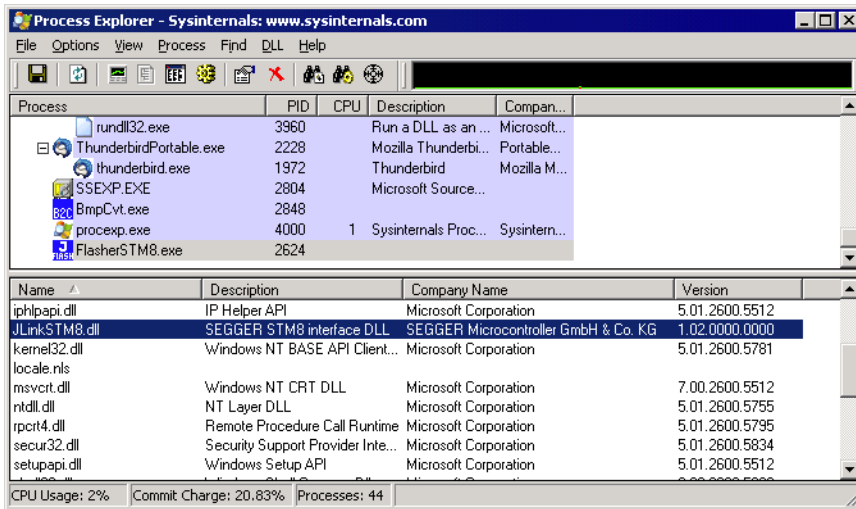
Process Explorer - Sysinternals: www.sysinternals.com

File Options View Process Find DLL Help

| Process | PID | CPU | Description | Compan... |
|---|---|---|---|---|
| rundll32.exe | 3960 | | Run a DLL as an ... | Microsoft... |
| ThunderbirdPortable.exe | 2228 | | Mozilla Thunderbi... | Portable... |
| thunderbird.exe | 1972 | | Thunderbird | Mozilla M... |
| SSEXP.EXE | 2804 | | Microsoft Source... | |
| BmpCvt.exe | 2848 | | | |
| procexp.exe | 4000 | 1 | Sysinternals Proc... | Sysintern... |
| FlasherSTM8.exe | 2624 | | | |

| Name | Description | Company Name | Version |
|---|---|---|---|
| iphlpapi.dll | IP Helper API | Microsoft Corporation | 5.01.2600.5512 |
| JLinkSTM8.dll | SEGGER STM8 interface DLL | SEGGER Microcontroller GmbH & Co. KG | 1.02.0000.0000 |
| kernel32.dll | Windows NT BASE API Client... | Microsoft Corporation | 5.01.2600.5781 |
| locale.nls | | | |
| msvcrt.dll | Windows NT CRT DLL | Microsoft Corporation | 7.00.2600.5512 |
| ntdll.dll | NT Layer DLL | Microsoft Corporation | 5.01.2600.5755 |
| rpcrt4.dll | Remote Procedure Call Runtime | Microsoft Corporation | 5.01.2600.5795 |
| secur32.dll | Security Support Provider Inte... | Microsoft Corporation | 5.01.2600.5834 |
| setupapi.dll | Windows Setup API | Microsoft Corporation | 5.01.2600.5512 |

CPU Usage: 2% Commit Charge: 20.83% Processes: 44